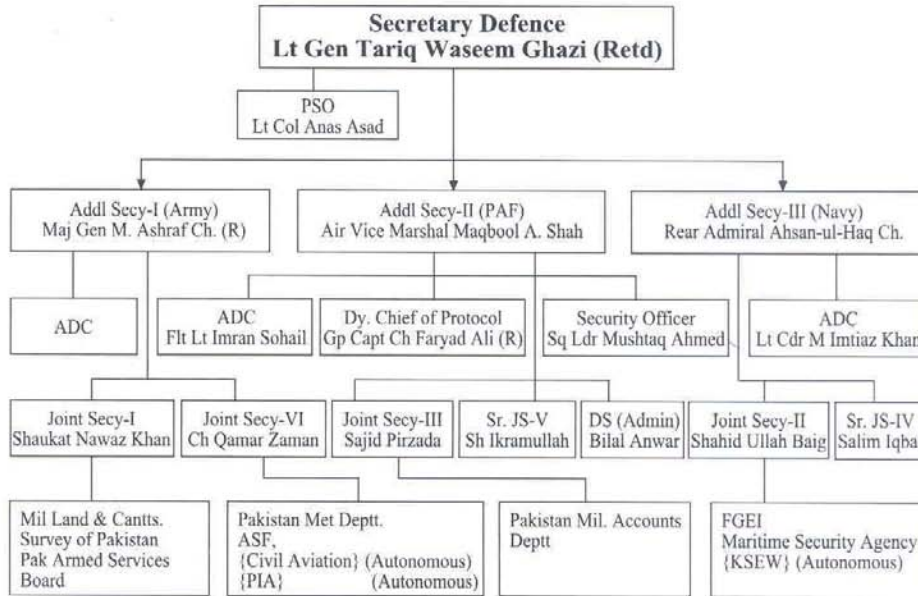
Secretary Defence
Lt Gen Tariq Waseem Ghazi (Retd)

PSO
Lt Col Anas Asad

Addl Secy-I (Army)
Maj Gen M. Ashraf Ch. (R)

Addl Secy-II (PAF)
Air Vice Marshal Maqbool A. Shah

Addl Secy-III (Navy)
Rear Admiral Ahsan-ul-Haq Ch.

ADC

ADC
Flt Lt Imran Sohail

Dy. Chief of Protocol
Gp Capt Ch Faryad Ali (R)

Security Officer
Sq Ldr Mushtaq Ahmed

ADC
Lt Cdr M Imtiaz Khan

Joint Secy-I
Shaukat Nawaz Khan

Joint Secy-VI
Ch Qamar Zaman

Joint Secy-III
Sajid Pirzada

Sr. JS-V
Sh Ikramullah

DS (Admin)
Bilal Anwar

Joint Secy-II
Shahid Ullah Baig

Sr. JS-IV
Salim Iqbal

Mil Land & Cantts.
Survey of Pakistan
Pak Armed Services Board

Pakistan Met Deptt.
ASF,
{Civil Aviation} (Autonomous)
{PIA} (Autonomous)

Pakistan Mil. Accounts Deptt

FGEI
Maritime Security Agency
{KSEW} (Autonomous)